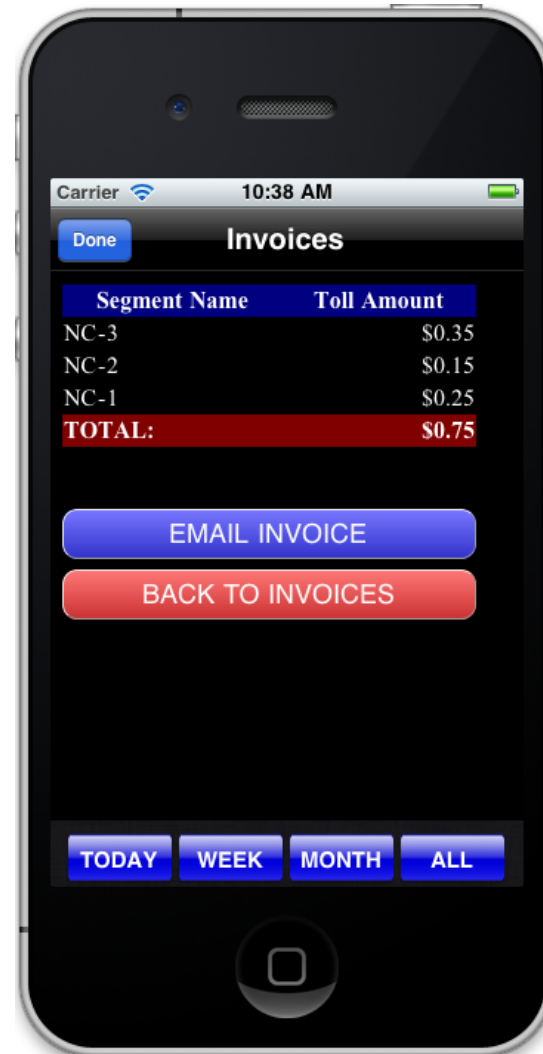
Carrier 10:38 AM

Done Invoices

| Segment Name | Toll Amount |
|---|---|
| NC-3 | \$0.35 |
| NC-2 | \$0.15 |
| NC-1 | \$0.25 |
| TOTAL: | \$0.75 |

EMAIL INVOICE

BACK TO INVOICES

TODAY WEEK MONTH ALL